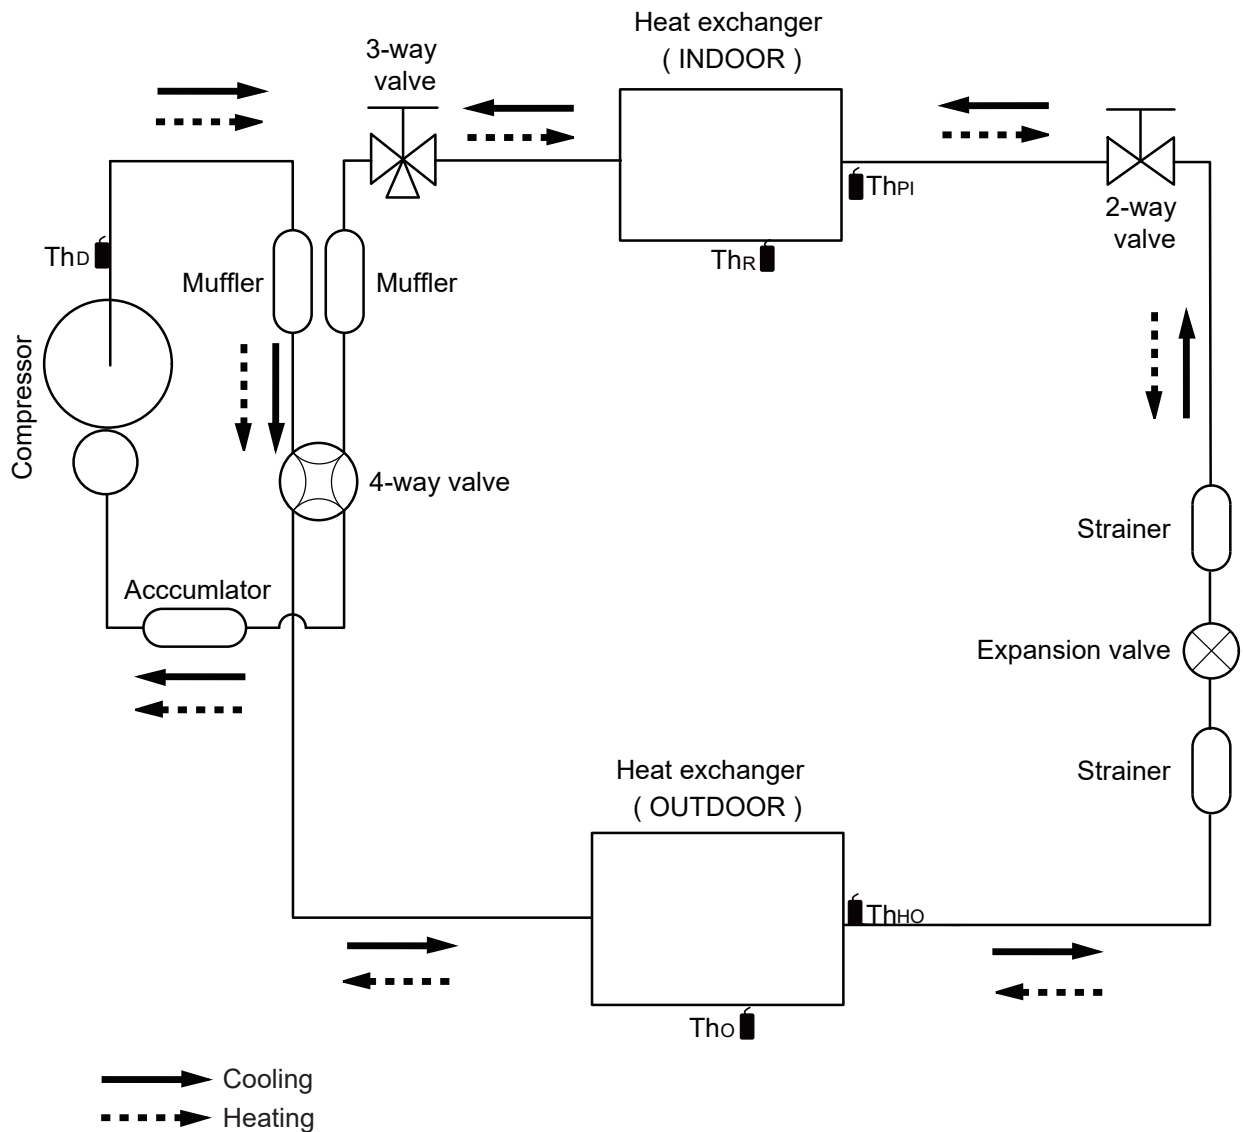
Heat exchanger
( INDOOR )

3-way
valve

$Th_{PI}$

2-way
valve

$Th_{D}$

Muffler

Muffler

$Th_{R}$

Compressor

4-way valve

Strainer

Acccumulator

Expansion valve

Heat exchanger
( OUTDOOR )

Strainer

$Th_{HO}$

$Th_{O}$

Cooling

Heating